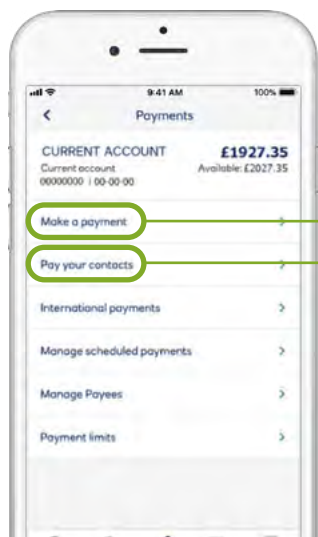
9:41 AM
100%
<
Payments
CURRENT ACCOUNT
£1927.35
Current account
00000000 | 00-00-00
Available: £2027.35
Make a payment
>
Pay your contacts
>
International payments
>
Manage scheduled payments
>
Manage Payees
>
Payment limits
>